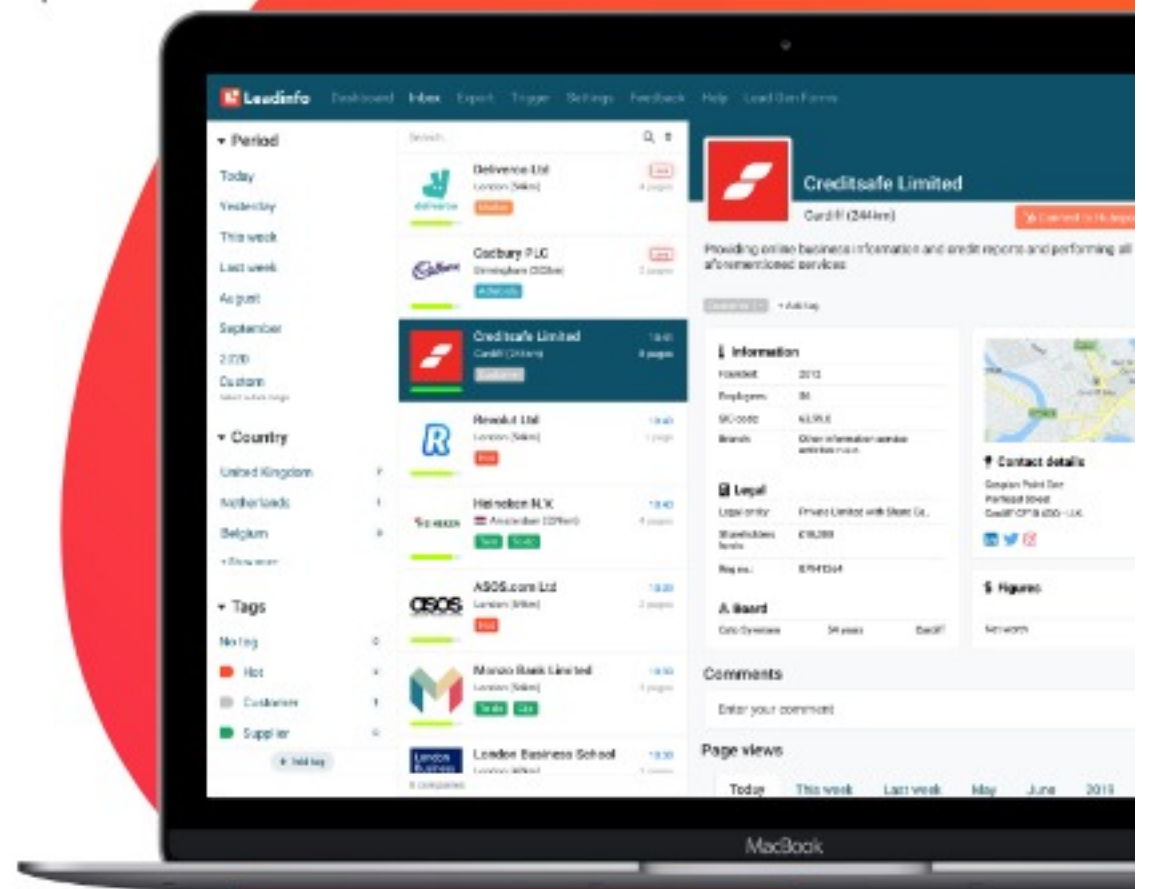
Leadinfo Dashboard Inbox Export Trigger Settings Feedback Help Lead Gen Forms

▾ Period
Today
Yesterday
This week
Last week
August
September
2020
Custom
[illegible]

▾ Country
United Kingdom
Netherlands
Belgium
+ Show more

▾ Tags
No tag
Hot
Customer
Supplier
+ Add tag

Search

Deliveroo Ltd
London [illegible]
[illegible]

Cadbury PLC
Birmingham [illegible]
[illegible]

Creditsafe Limited
Cardiff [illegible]
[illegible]
4 pages

Revolut Ltd
London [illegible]
Hot

Heineken N.V.
Amsterdam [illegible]
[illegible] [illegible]

ASOS.com Ltd
London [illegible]
Hot

Monzo Bank Limited
London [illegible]
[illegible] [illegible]

London Business School
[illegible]
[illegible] companies

Creditsafe Limited
Cardiff (244km)
Connect to Hubspot

Providing online business information and credit reports and performing all aforementioned services

+ Add tag

Information
Founded 2012
Employees 56
SIC code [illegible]
Branch Other information service activities n.e.c.

Legal
Legal entity Private Limited with Share Ca...
Shareholders funds £16,300
Reg no. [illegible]

Board
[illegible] 54 years Cardiff

Contact details
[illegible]
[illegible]
Cardiff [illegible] - U.K.

Figures
Net worth

Comments
Enter your comment

Page views
Today This week Last week May June 2019

MacBook